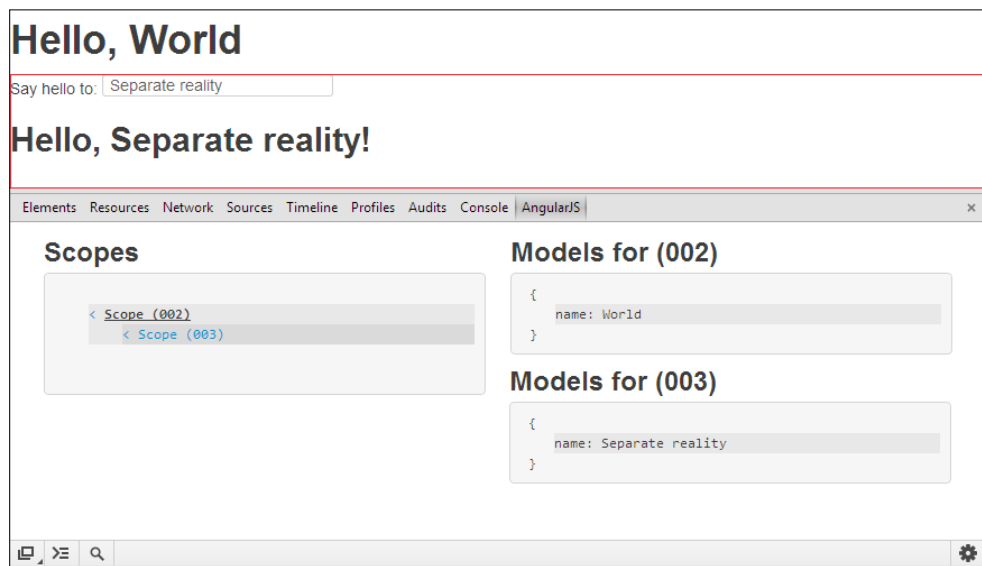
Hello, World

Say hello to: Separate reality

Hello, Separate reality!

Elements Resources Network Sources Timeline Profiles Audits Console AngularJS ×

Scopes

< Scope (002)
< Scope (003)

Models for (002)

{
name: World
}

Models for (003)

{
name: Separate reality
}